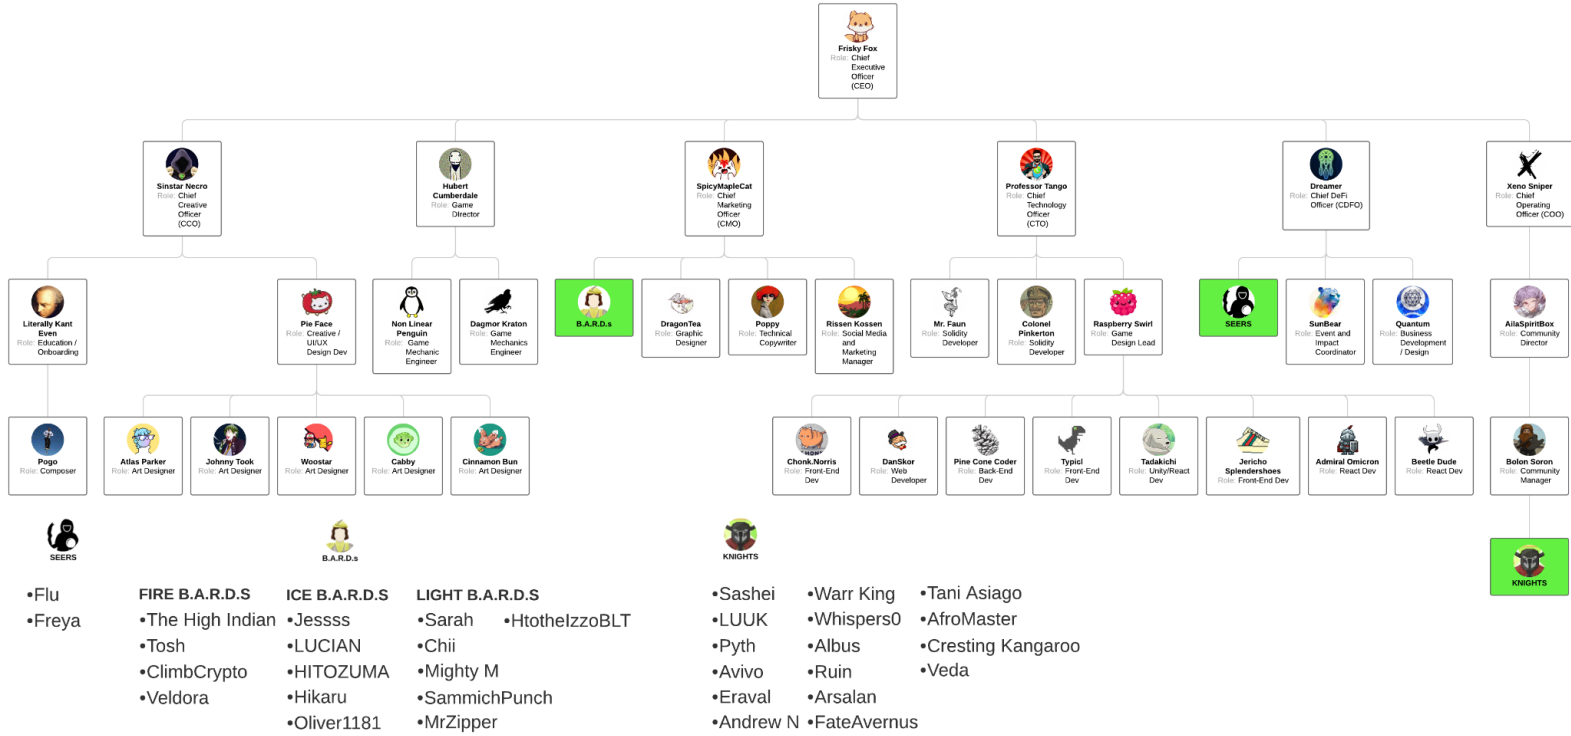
Frisky Fox
Role: Chief Executive Officer (CEO)

Sinstar Necro
Role: Chief Creative Officer (CCO)

Hubert Cumberdale
Role: Game Director

SpicyMapleCat
Role: Chief Marketing Officer (CMO)

Professor Tango
Role: Chief Technology Officer (CTO)

Dreamer
Role: Chief DeFi Officer (CDFO)

Xeno Sniper
Role: Chief Operating Officer (COO)

Literally Kant Even
Role: Education / Onboarding

Pie Face
Role: Creative / UI/UX Design Dev

Non Linear Penguin
Role: Game Mechanic Engineer

Dagmor Kraton
Role: Game Mechanics Engineer

B.A.R.D.s

DragonTea
Role: Graphic Designer

Poppy
Role: Technical Copywriter

Rissen Kossen
Role: Social Media and Marketing Manager

Mr. Faun
Role: Solidity Developer

Colonel Pinkerton
Role: Solidity Developer

Raspberry Swirl
Role: Game Design Lead

SEERS

SunBear
Role: Event and Impact Coordinator

Quantum
Role: Business Development / Design

AilaSpiritBox
Role: Community Director

Pogo
Role: Composer

Atlas Parker
Role: Art Designer

Johnny Took
Role: Art Designer

Woostar
Role: Art Designer

Cabby
Role: Art Designer

Cinnamon Bun
Role: Art Designer

Chonk.Norris
Role: Front-End Dev

DanSkor
Role: Web Developer

Pine Cone Coder
Role: Back-End Dev

Typicl
Role: Front-End Dev

Tadakichi
Role: Unity/React Dev

Jericho Splendershoes
Role: Front-End Dev

Admiral Omicron
Role: React Dev

Beetle Dude
Role: React Dev

Bolon Soron
Role: Community Manager

SEERS

B.A.R.D.s

KNIGHTS

KNIGHTS

•Flu
•Freya

FIRE B.A.R.D.S
•The High Indian
•Tosh
•ClimbCrypto
•Veldora

ICE B.A.R.D.S
•Jessss
•LUCIAN
•HITOZUMA
•Hikaru
•Oliver1181

LIGHT B.A.R.D.S
•Sarah
•Chii
•Mighty M
•SammichPunch
•MrZipper
•HtotheIzzoBLT

•Sashei
•LUUK
•Pyth
•Avivo
•Eraval
•Andrew N

•Warr King
•Whispers0
•Albus
•Ruin
•Arsalan
•FateAvernus

•Tani Asiago
•AfroMaster
•Cresting Kangaroo
•Veda